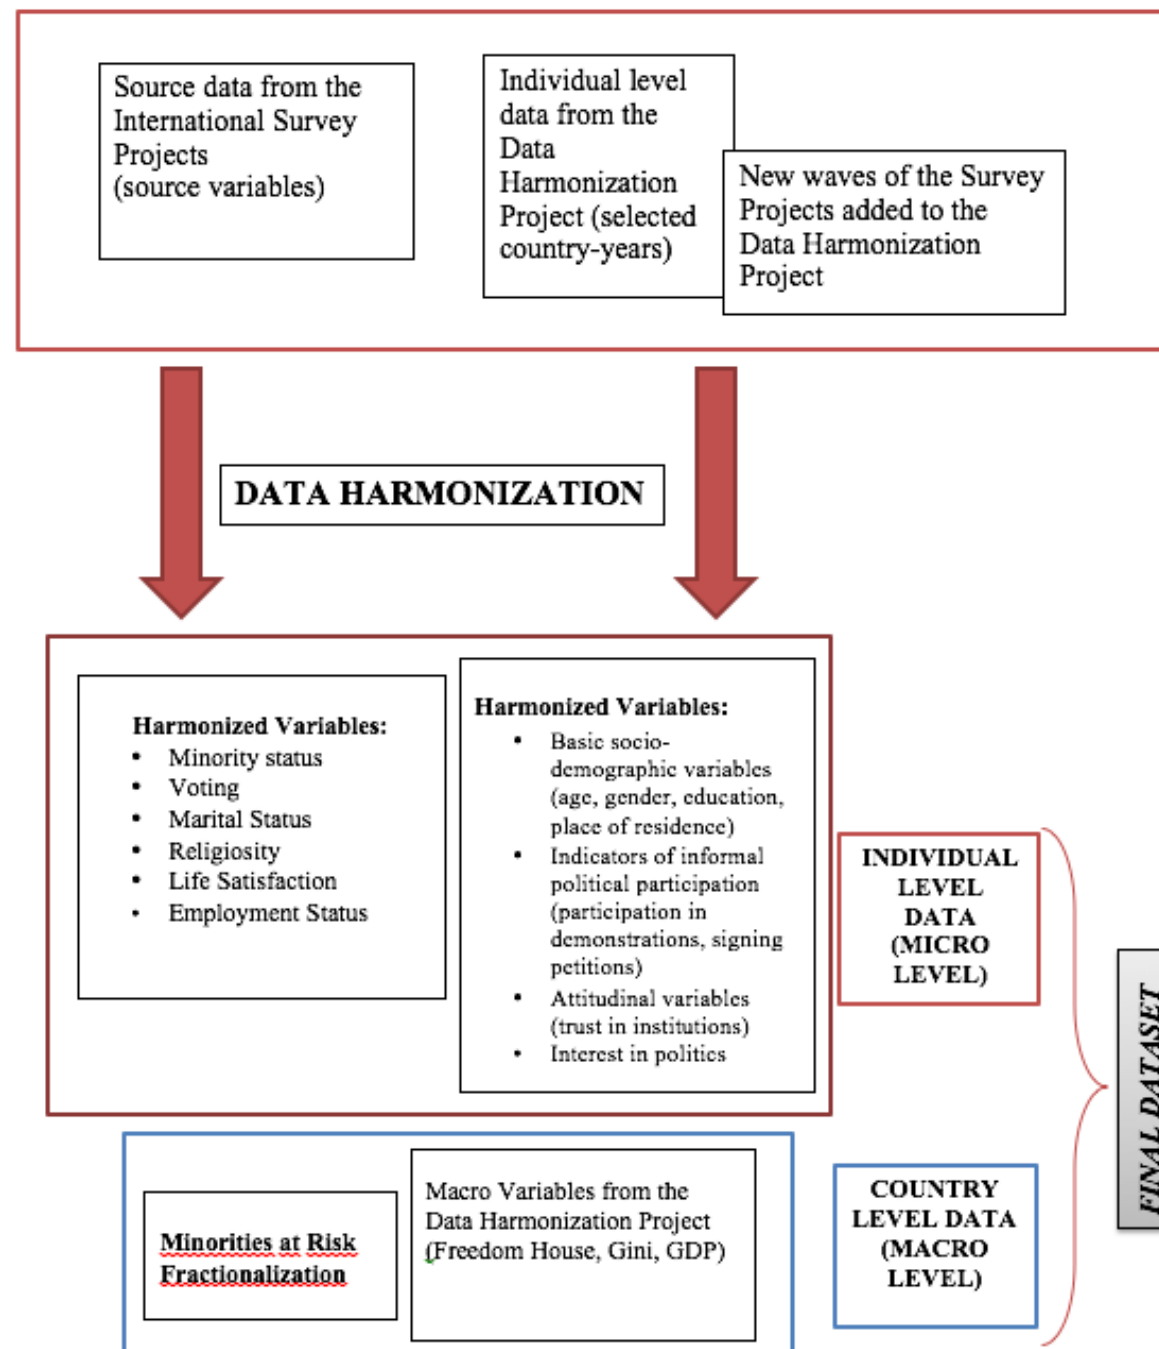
Source data from the International Survey Projects (source variables)

Individual level data from the Data Harmonization Project (selected country-years)

New waves of the Survey Projects added to the Data Harmonization Project

DATA HARMONIZATION

Harmonized Variables:
- Minority status
- Voting
- Marital Status
- Religiosity
- Life Satisfaction
- Employment Status

Harmonized Variables:
- Basic socio-demographic variables (age, gender, education, place of residence)
- Indicators of informal political participation (participation in demonstrations, signing petitions)
- Attitudinal variables (trust in institutions)
- Interest in politics

INDIVIDUAL LEVEL DATA (MICRO LEVEL)

FINAL DATASET

Minorities at Risk Fractionalization

Macro Variables from the Data Harmonization Project (Freedom House, Gini, GDP)

COUNTRY LEVEL DATA (MACRO LEVEL)